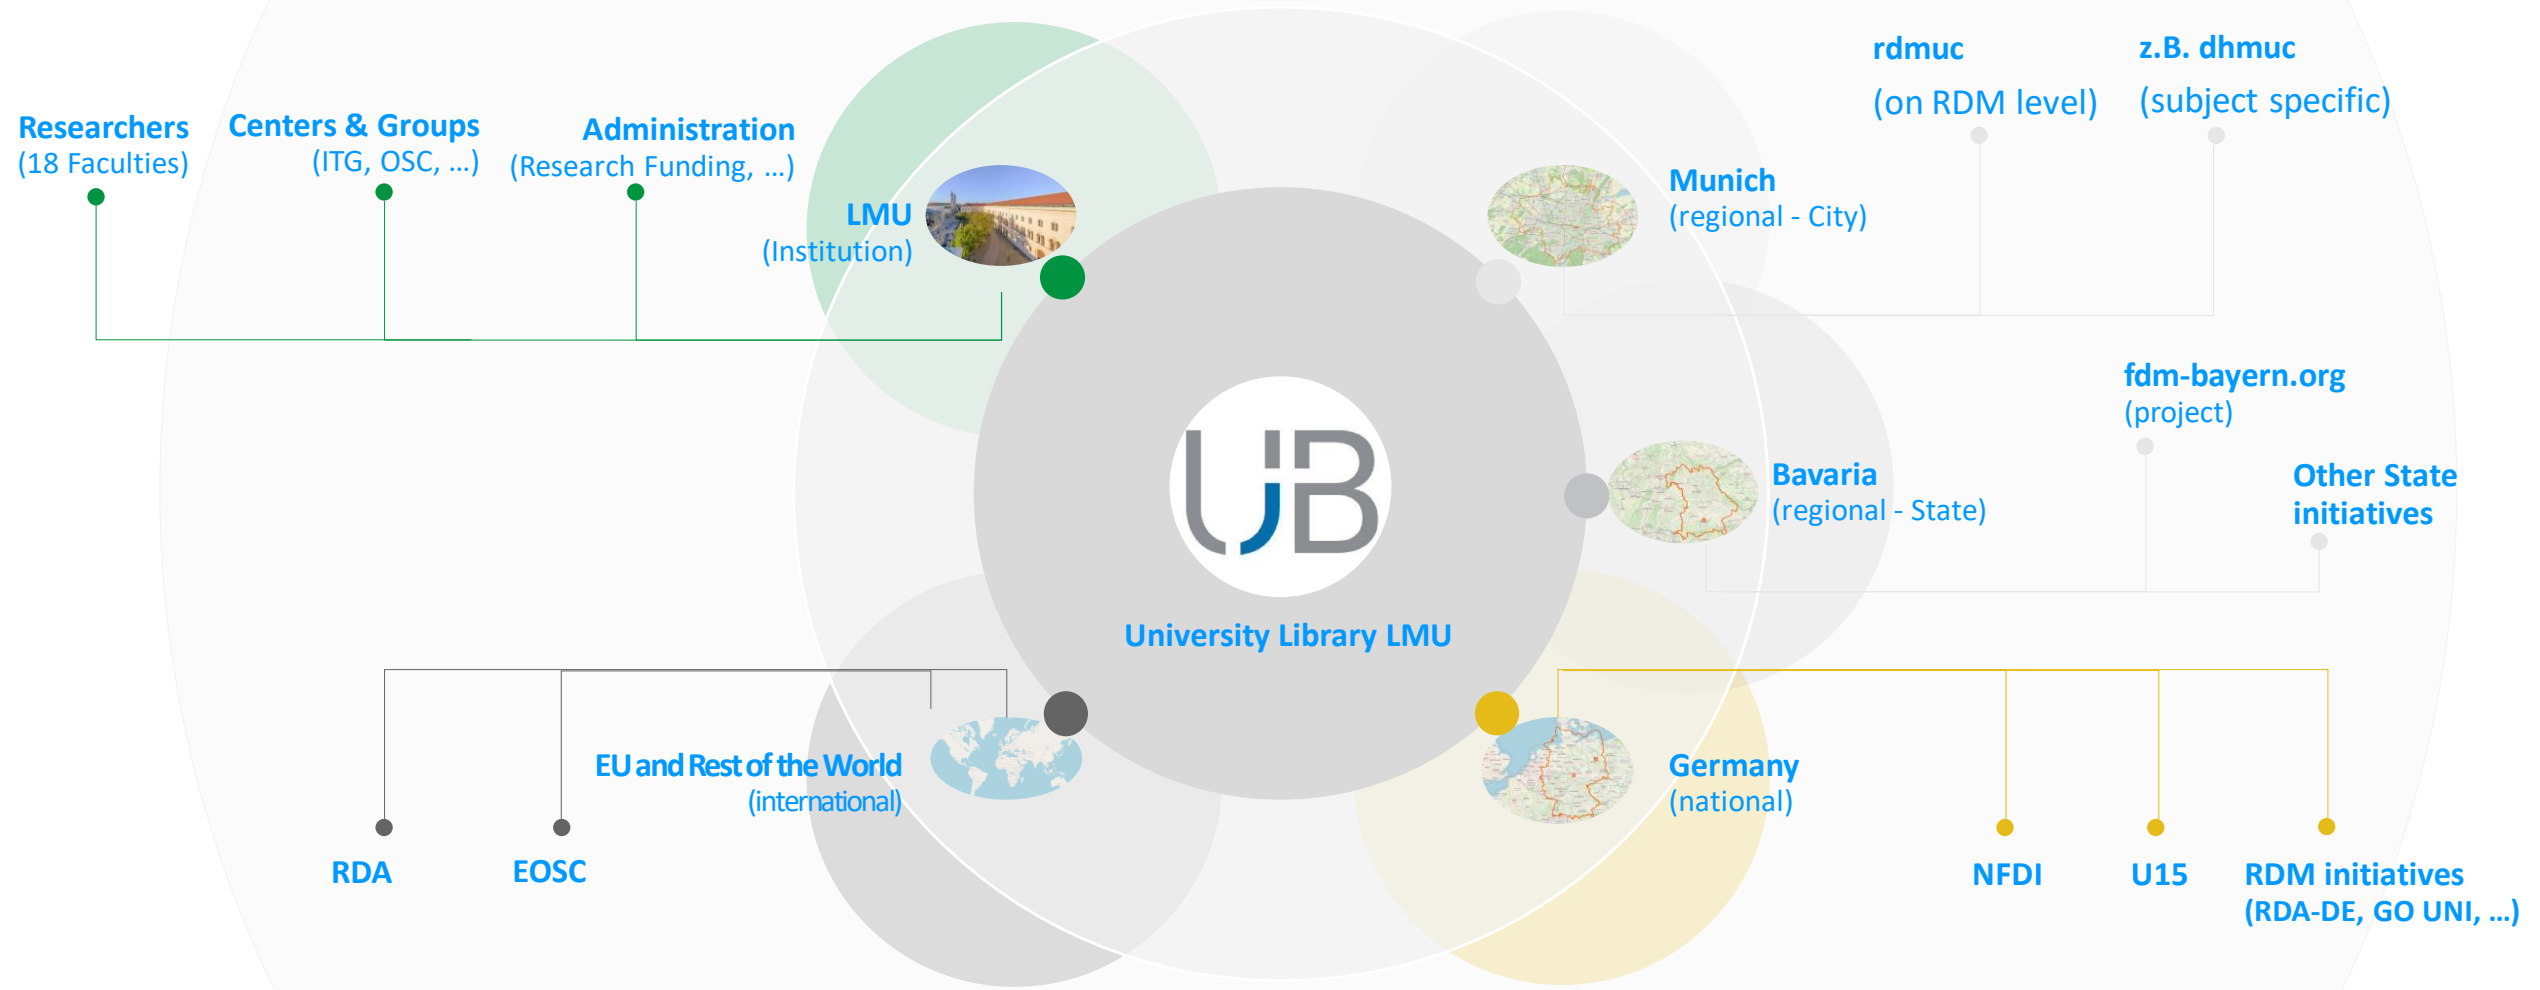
Researchers
(18 Faculties)

Centers & Groups
(ITG, OSC, ...)

Administration
(Research Funding, ...)

LMU
(Institution)

rdmuc
(on RDM level)

z.B. dhmuc
(subject specific)

Munich
(regional - City)

fdm-bayern.org
(project)

UB

Bavaria
(regional - State)

Other State initiatives

University Library LMU

EU and Rest of the World
(international)

Germany
(national)

RDA

EOSC

NFDI

U15

RDM initiatives
(RDA-DE, GO UNI, ...)